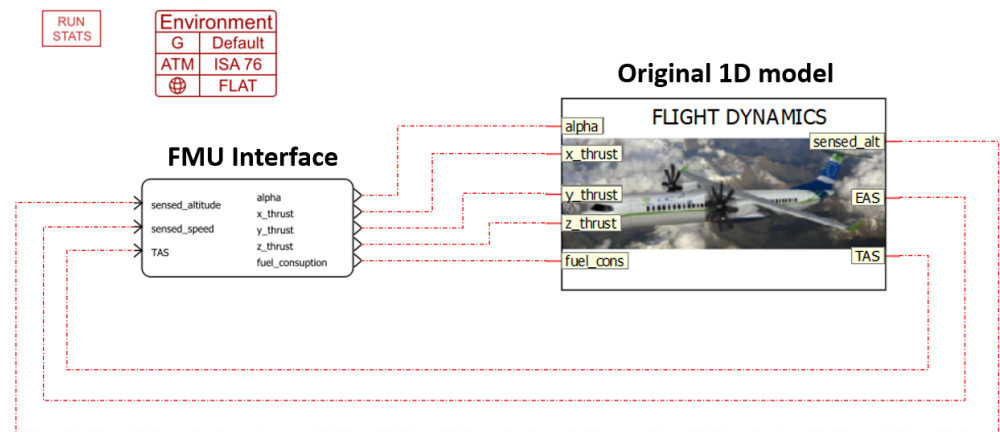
RUN STATS

| Environment | |
|---|---|
| G | Default |
| ATM | ISA 76 |
| | FLAT |

Original 1D model

FLIGHT DYNAMICS

alpha
x_thrust
y_thrust
z_thrust
fuel_cons

sensed_alt
EAS
TAS

FMU Interface

sensed_altitude
sensed_speed
TAS

alpha
x_thrust
y_thrust
z_thrust
fuel_consuption